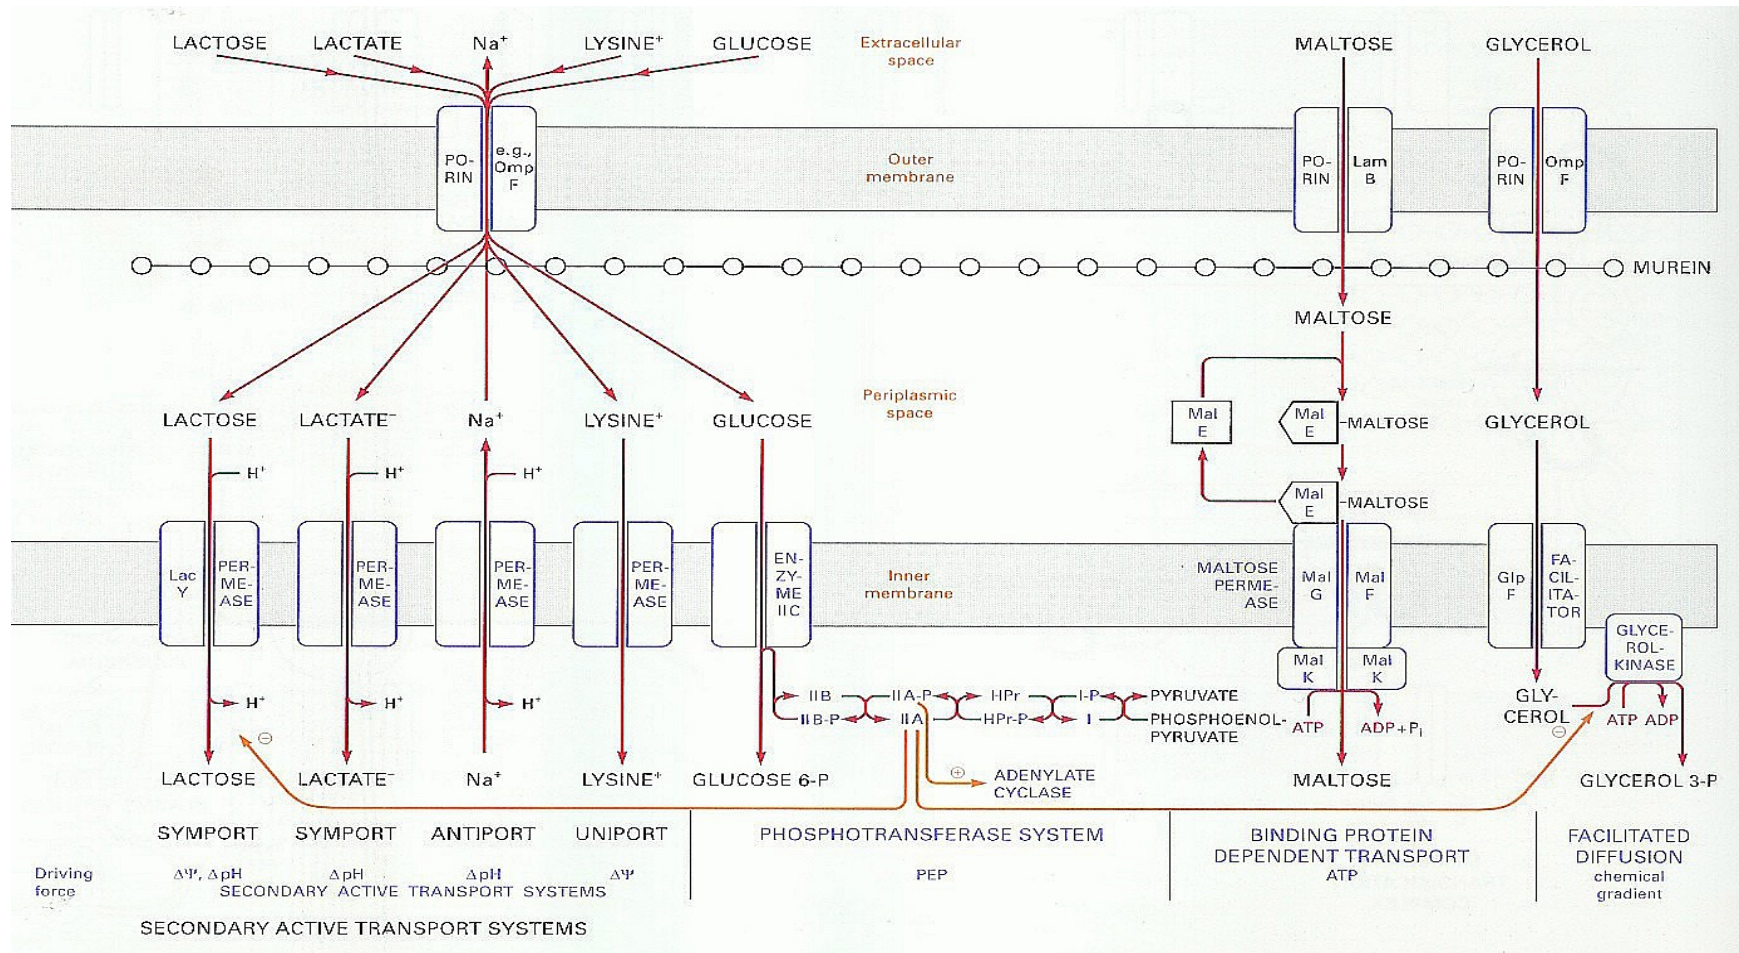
LACTOSE LACTATE $Na^+$ LYSINE$^+$ GLUCOSE

Extracellular space

MALTOSE GLYCEROL

PO-RIN e.g., Omp F

Outer membrane

PO-RIN Lam B

PO-RIN Omp F

MUREIN

MALTOSE

Periplasmic space

LACTOSE LACTATE$^-$ $Na^+$ LYSINE$^+$ GLUCOSE

Mal E

Mal E -MALTOSE

GLYCEROL

$H^+$ $H^+$ $H^+$

Mal E -MALTOSE

Lac Y PER-ME-ASE

PER-ME-ASE

PER-ME-ASE

PER-ME-ASE

EN-ZY-ME IIC

Inner membrane

MALTOSE PERME-ASE

Mal G Mal F

Glp F FA-CIL-ITA-TOR

GLYCE-ROL-KINASE

Mal K Mal K

$H^+$ $H^+$ $H^+$

IIB IIA-P HPr I-P PYRUVATE

IIB-P IIA HPr-P I PHOSPHOENOL-PYRUVATE

ATP ADP+$P_i$

GLY-CEROL

ATP ADP

⊖

⊖

⊕ ADENYLATE CYCLASE

LACTOSE LACTATE$^-$ $Na^+$ LYSINE$^+$ GLUCOSE 6-P

MALTOSE

GLYCEROL 3-P

SYMPORT SYMPORT ANTIPORT UNIPORT

PHOSPHOTRANSFERASE SYSTEM

BINDING PROTEIN DEPENDENT TRANSPORT

FACILITATED DIFFUSION

Driving force

$\Delta\Psi$, $\Delta pH$ $\Delta pH$ $\Delta pH$ $\Delta\Psi$

SECONDARY ACTIVE TRANSPORT SYSTEMS

PEP

ATP

chemical gradient

SECONDARY ACTIVE TRANSPORT SYSTEMS